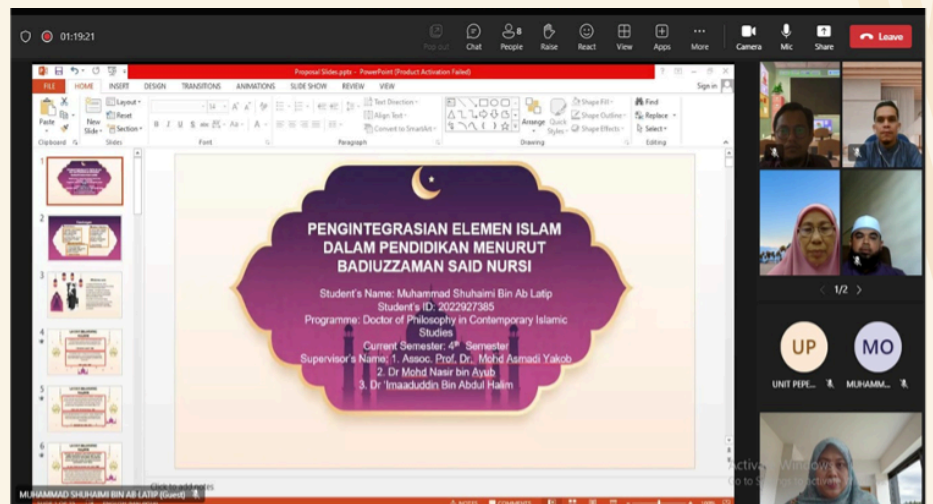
01:19:21

Pop out Chat People 8 Raise React View Apps More Camera Mic Share Leave

Proposal Slides.pptx - PowerPoint (Product Activation Failed)

FILE HOME INSERT DESIGN TRANSITIONS ANIMATIONS SLIDE SHOW REVIEW VIEW Sign in

Paste New Slide Layout Reset Section Clipboard Slides Font Paragraph Text Direction Align Text Convert to SmartArt Drawing Arrange Quick Styles Shape Fill Shape Outline Shape Effects Find Replace Select Editing

PENGINTEGRASIAN ELEMEN ISLAM DALAM PENDIDIKAN MENURUT BADIUZZAMAN SAID NURSI

Student's Name: Muhammad Shuhaimi Bin Ab Latip
Student's ID: 2022927385
Programme: Doctor of Philosophy in Contemporary Islamic Studies
Current Semester: $4^{th}$ Semester
Supervisor's Name: 1. Assoc. Prof. Dr., Mohd Asmadi Yakob
2. Dr Mohd Nasir bin Ayub
3. Dr 'Imaaduddin Bin Abdul Halim

Click to add notes

1/2

UP UNIT PEPE...
MO MUHAMM...

MUHAMMAD SHUHAIMI BIN AB LATIP (Guest)

Activate Windows
Go to Settings to activate